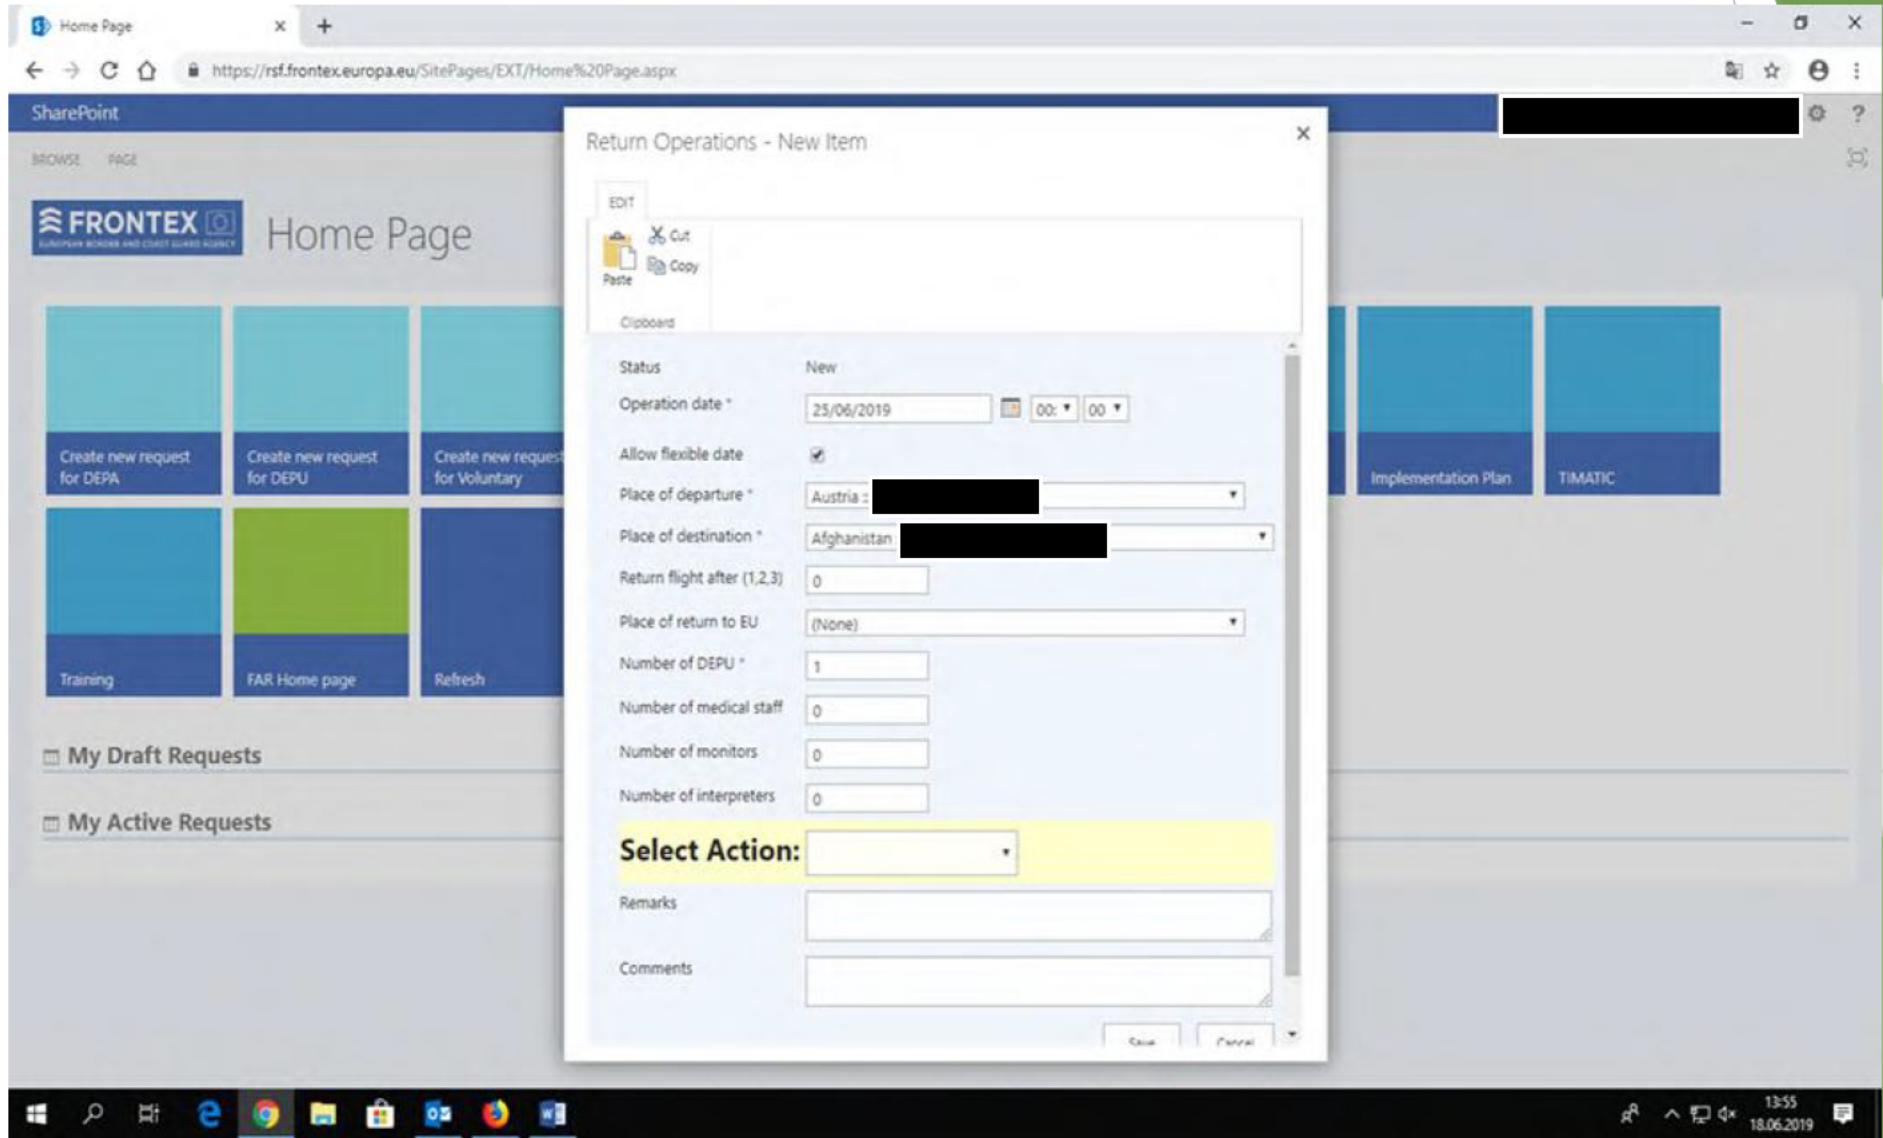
Home Page

https://rsf.frontex.europa.eu/SitePages/EXT/Home%20Page.aspx

SharePoint

BROWSE PAGE

FRONTEX
EUROPEAN BORDER AND COAST GUARD AGENCY

Home Page

Create new request for DEPA

Create new request for DEPU

Create new request for Voluntary

Implementation Plan

TIMATIC

Training

FAR Home page

Refresh

My Draft Requests

My Active Requests

Return Operations - New Item

EDIT

Cut
Copy
Paste
Clipboard

Status New

Operation date * 25/06/2019 00: 00

Allow flexible date

Place of departure * Austria :

Place of destination * Afghanistan

Return flight after (1,2,3) 0

Place of return to EU (None)

Number of DEPU * 1

Number of medical staff 0

Number of monitors 0

Number of interpreters 0

Select Action:

Remarks

Comments

Save Cancel

13:55
18.06.2019